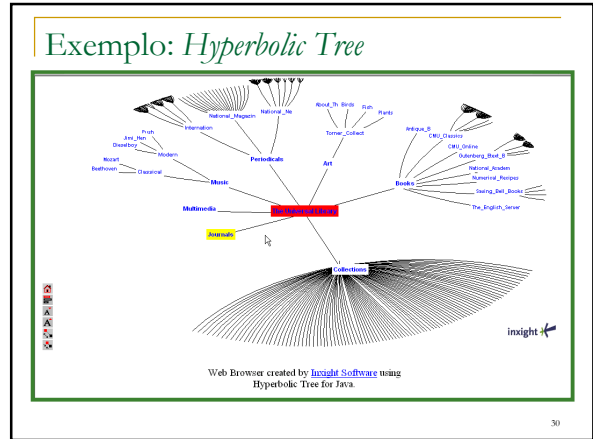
Exemplo: *Hyperbolic Tree*

National_Magazin

National_Ne

Internation

About_Th Birds

Fish

Plants

Tormer_Collect

Antique_B

CMU_Classics

CMU_Online

Gutenberg_Etext_B

Prsh

Jimi_Hen

Dizzelboy

Modern

Mozart

Beethoven

Classical

Periodicals

Art

Music

Books

National_Academ

Numerical_Recipes

Sterling_Bell_Books

The_English_Server

Multimedia

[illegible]

Journals

Collections

inxight

Web Browser created by Inxight Software using Hyperbolic Tree for Java.

30